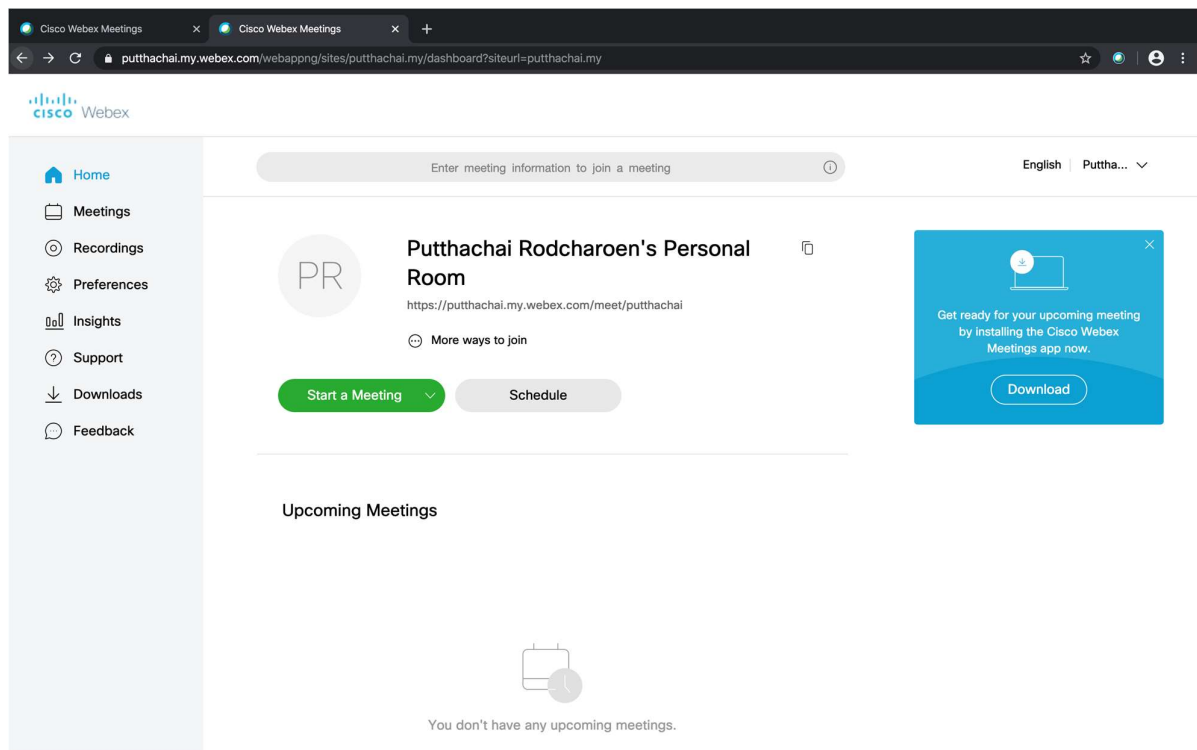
Cisco Webex Meetings
Cisco Webex Meetings
putthachai.my.webex.com/webappng/sites/putthachai.my/dashboard?siteurl=putthachai.my

cisco Webex

Home
Meetings
Recordings
Preferences
Insights
Support
Downloads
Feedback

Enter meeting information to join a meeting

English | Puttha...

PR

Putthachai Rodcharoen's Personal Room
https://putthachai.my.webex.com/meet/putthachai

More ways to join

Start a Meeting
Schedule

Get ready for your upcoming meeting by installing the Cisco Webex Meetings app now.

Download

Upcoming Meetings

You don't have any upcoming meetings.